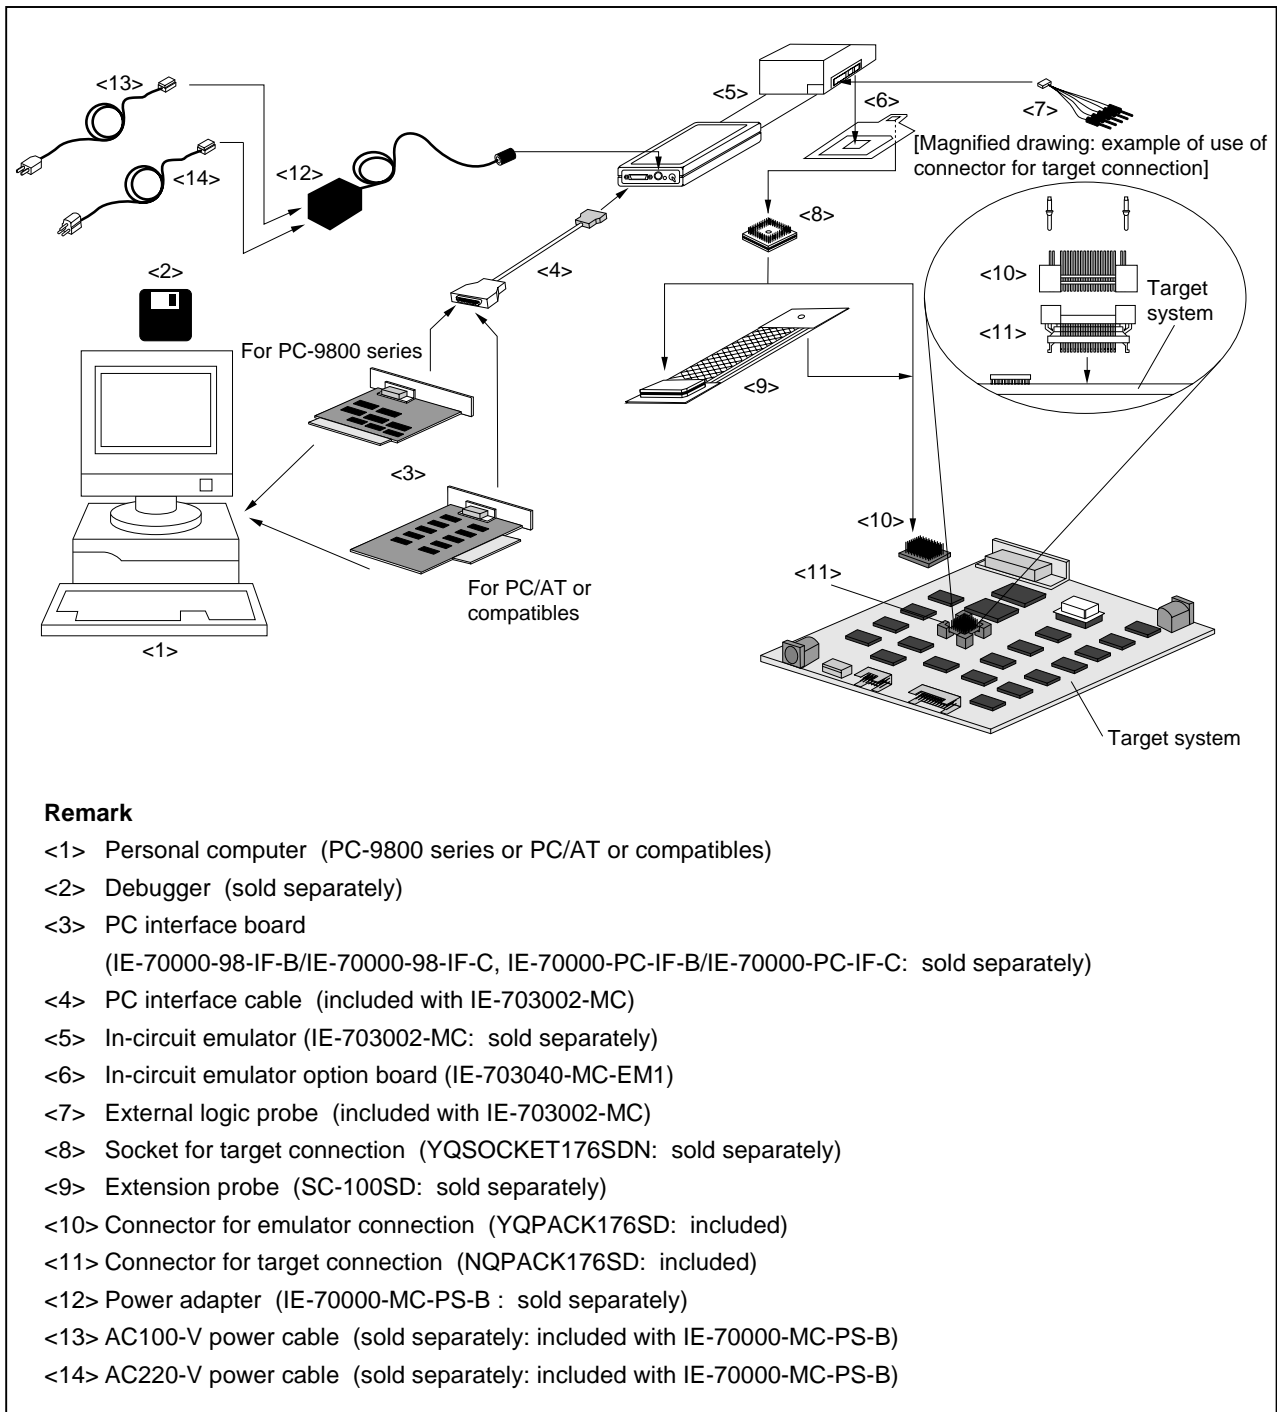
<13>

<5>

<6>

<7>

[Magnified drawing: example of use of connector for target connection]

<14>

<12>

<8>

<2>

<4>

<10>

Target system

<11>

For PC-9800 series

<9>

<3>

<10>

<11>

For PC/AT or compatibles

<1>

Target system

**Remark**

<1> Personal computer (PC-9800 series or PC/AT or compatibles)

<2> Debugger (sold separately)

<3> PC interface board (IE-70000-98-IF-B/IE-70000-98-IF-C, IE-70000-PC-IF-B/IE-70000-PC-IF-C: sold separately)

<4> PC interface cable (included with IE-703002-MC)

<5> In-circuit emulator (IE-703002-MC: sold separately)

<6> In-circuit emulator option board (IE-703040-MC-EM1)

<7> External logic probe (included with IE-703002-MC)

<8> Socket for target connection (YQSOCKET176SDN: sold separately)

<9> Extension probe (SC-100SD: sold separately)

<10> Connector for emulator connection (YQPACK176SD: included)

<11> Connector for target connection (NQPACK176SD: included)

<12> Power adapter (IE-70000-MC-PS-B : sold separately)

<13> AC100-V power cable (sold separately: included with IE-70000-MC-PS-B)

<14> AC220-V power cable (sold separately: included with IE-70000-MC-PS-B)